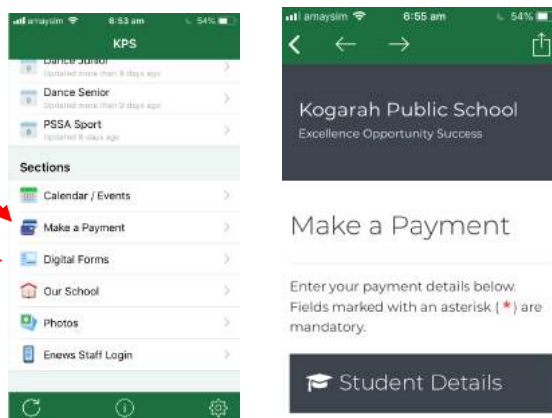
amaysim 6:53 am 54%

KPS

Dance Junior
Updated more than 8 days ago

Dance Senior
Updated more than 8 days ago

PSSA Sport
Updated 8 days ago

Sections

Calendar / Events

Make a Payment

Digital Forms

Our School

Photos

Enews Staff Login

amaysim 6:55 am 54%

Kogarah Public School
Excellence Opportunity Success

Make a Payment

Enter your payment details below. Fields marked with an asterisk ( * ) are mandatory.

Student Details